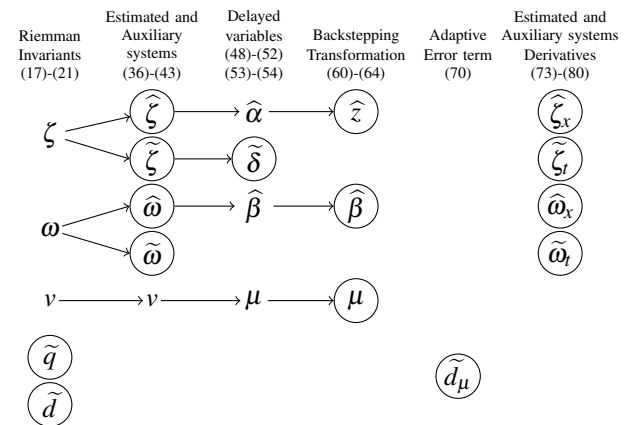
Riemman Invariants (17)-(21)

Estimated and Auxiliary systems (36)-(43)

Delayed variables (48)-(52) (53)-(54)

Backstepping Transformation (60)-(64)

Adaptive Error term (70)

Estimated and Auxiliary systems Derivatives (73)-(80)

$\zeta$ $\widehat{\zeta}$ $\widehat{\alpha}$ $\widehat{z}$ $\widehat{\zeta}_x$

$\widetilde{\zeta}$ $\widetilde{\delta}$ $\widetilde{\zeta}_t$

$\omega$ $\widehat{\omega}$ $\widehat{\beta}$ $\widehat{\beta}$ $\widehat{\omega}_x$

$\widetilde{\omega}$ $\widetilde{\omega}_t$

$v$ $v$ $\mu$ $\mu$

$\widetilde{q}$

$\widetilde{d}$

$\widetilde{d_\mu}$